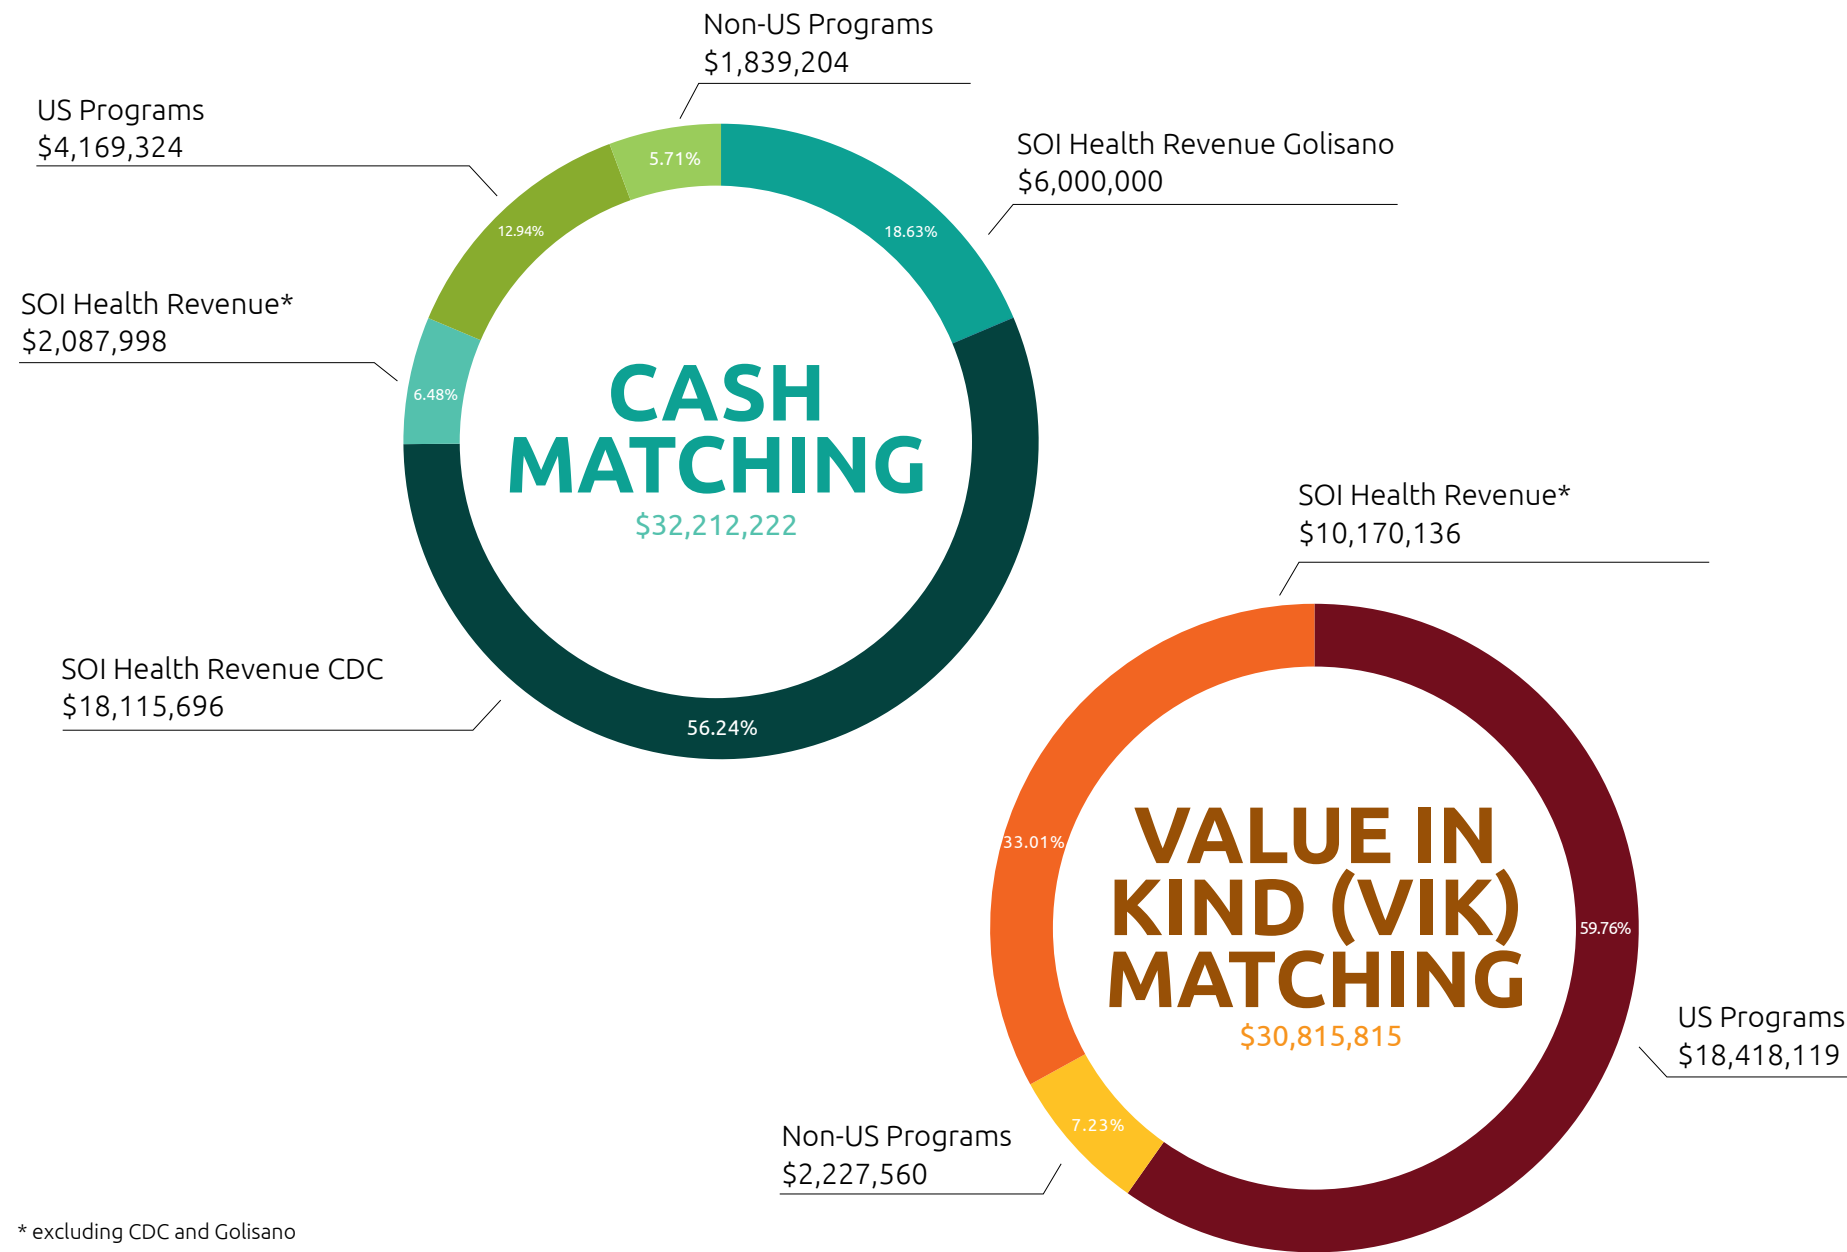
Non-US Programs
$1,839,204

US Programs
$4,169,324

SOI Health Revenue Golisano
$6,000,000

5.71%

12.94%

18.63%

SOI Health Revenue*
$2,087,998

6.48%

CASH MATCHING
$32,212,222

SOI Health Revenue CDC
$18,115,696

56.24%

SOI Health Revenue*
$10,170,136

33.01%

VALUE IN KIND (VIK) MATCHING
$30,815,815

59.76%

US Programs
$18,418,119

7.23%

Non-US Programs
$2,227,560

* excluding CDC and Golisano